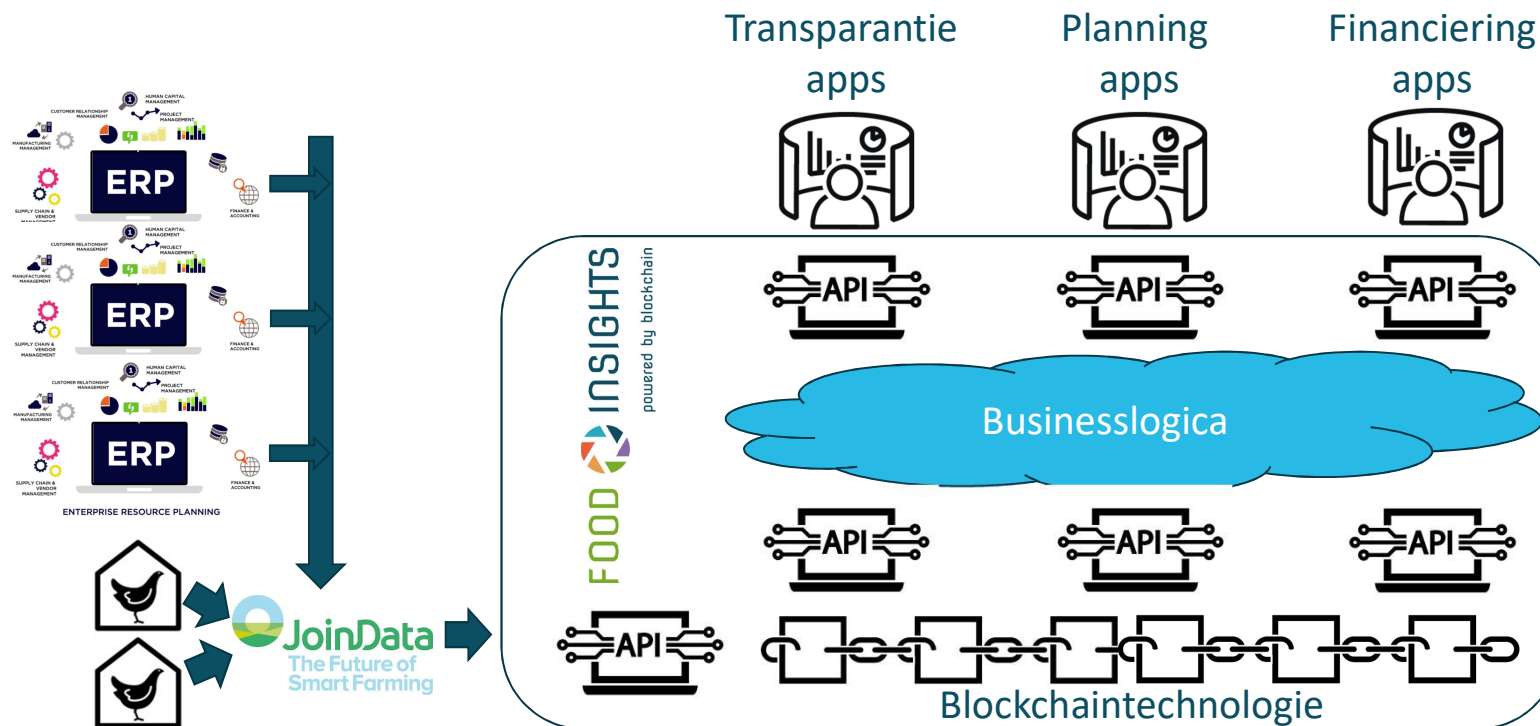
Transparantie apps

Planning apps

Financiering apps

HUMAN CAPITAL MANAGEMENT
CUSTOMER RELATIONSHIP MANAGEMENT
PROJECT MANAGEMENT
MANUFACTURING MANAGEMENT
ERP
SUPPLY CHAIN & VENDOR MANAGEMENT
FINANCE & ACCOUNTING

HUMAN CAPITAL MANAGEMENT
CUSTOMER RELATIONSHIP MANAGEMENT
PROJECT MANAGEMENT
MANUFACTURING MANAGEMENT
ERP
SUPPLY CHAIN & VENDOR MANAGEMENT
FINANCE & ACCOUNTING

HUMAN CAPITAL MANAGEMENT
CUSTOMER RELATIONSHIP MANAGEMENT
PROJECT MANAGEMENT
MANUFACTURING MANAGEMENT
ERP
SUPPLY CHAIN & VENDOR MANAGEMENT
FINANCE & ACCOUNTING

ENTERPRISE RESOURCE PLANNING

FOOD INSIGHTS powered by blockchain

API API API

Businesslogica

API API API

API

Blockchaintechnologie

JoinData The Future of Smart Farming